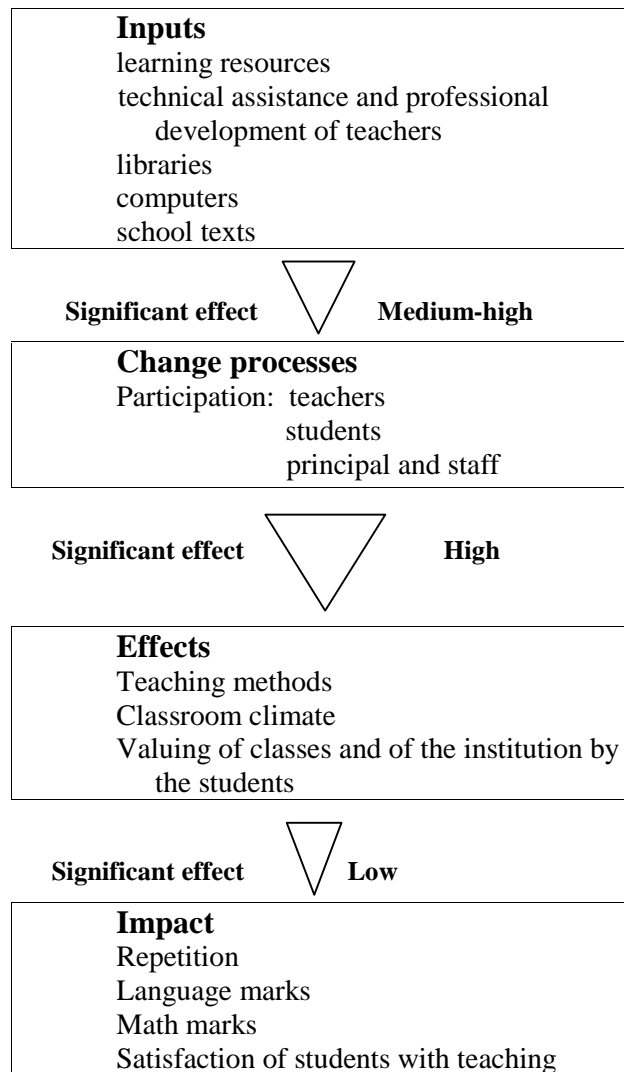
**Inputs**
learning resources
technical assistance and professional development of teachers
libraries
computers
school texts

**Significant effect** **Medium-high**

**Change processes**
Participation: teachers
students
principal and staff

**Significant effect** **High**

**Effects**
Teaching methods
Classroom climate
Valuing of classes and of the institution by the students

**Significant effect** **Low**

**Impact**
Repetition
Language marks
Math marks
Satisfaction of students with teaching